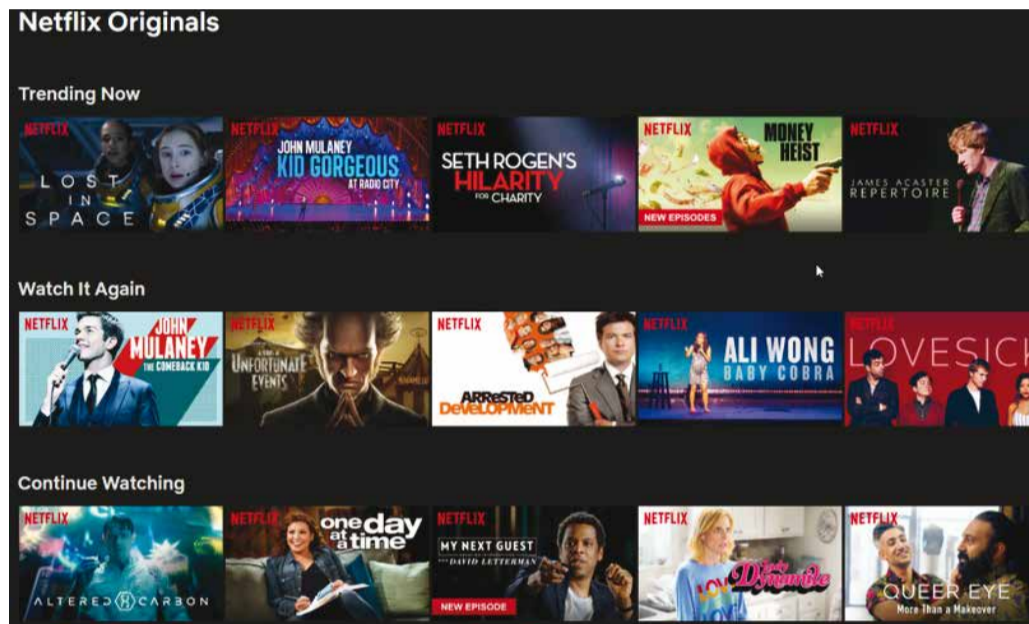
Netflix Originals

Trending Now

NETFLIX LOST IN SPACE

NETFLIX JOHN MULANEY KID GORGEOUS AT RADIO CITY

NETFLIX SETH ROGEN'S HILARITY FOR CHARITY

NETFLIX MONEY HEIST NEW EPISODES

NETFLIX JAMES ACASTER REPERTOIRE

Watch It Again

NETFLIX JOHN MULANEY THE COMEBACK KID

NETFLIX A SERIES OF UNFORTUNATE EVENTS

NETFLIX ARRESTED DEVELOPMENT

NETFLIX ALI WONG BABY COBRA

NETFLIX LOVESICK

Continue Watching

NETFLIX ALTERED CARBON

NETFLIX one day at a time

NETFLIX MY NEXT GUEST WITH DAVID LETTERMAN NEW EPISODE

NETFLIX Lady Dynamite

NETFLIX QUEER EYE More Than a Makeover